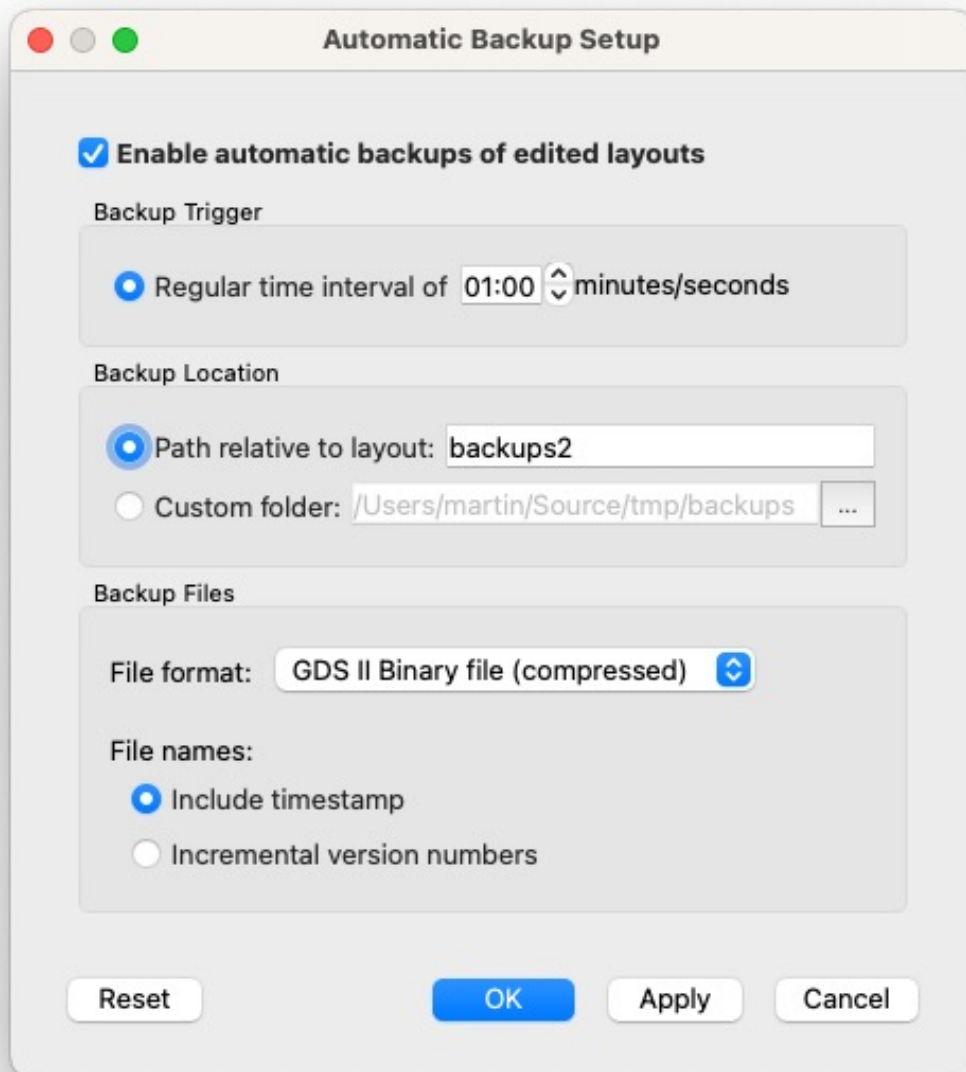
Automatic Backup Setup

Enable automatic backups of edited layouts

Backup Trigger

Regular time interval of 01:00 minutes/seconds

Backup Location

Path relative to layout: backups2

Custom folder: /Users/martin/Source/tmp/backups ...

Backup Files

File format: GDS II Binary file (compressed)

File names:

Include timestamp

Incremental version numbers

Reset OK Apply Cancel